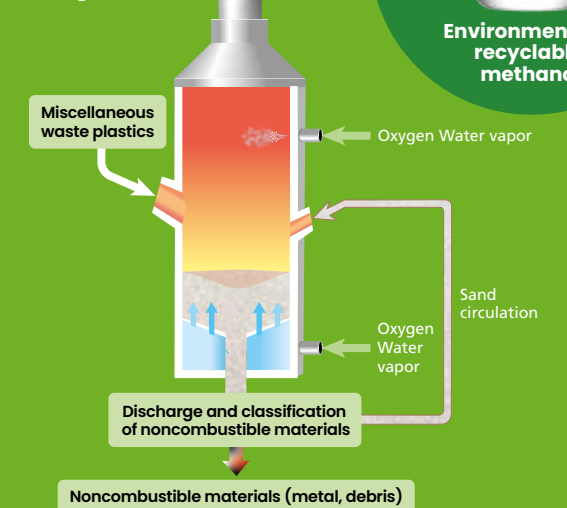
Environmen
recyclab
methan

Miscellaneous waste plastics

Oxygen Water vapor

Sand circulation

Oxygen Water vapor

Discharge and classification of noncombustible materials

Noncombustible materials (metal, debris)